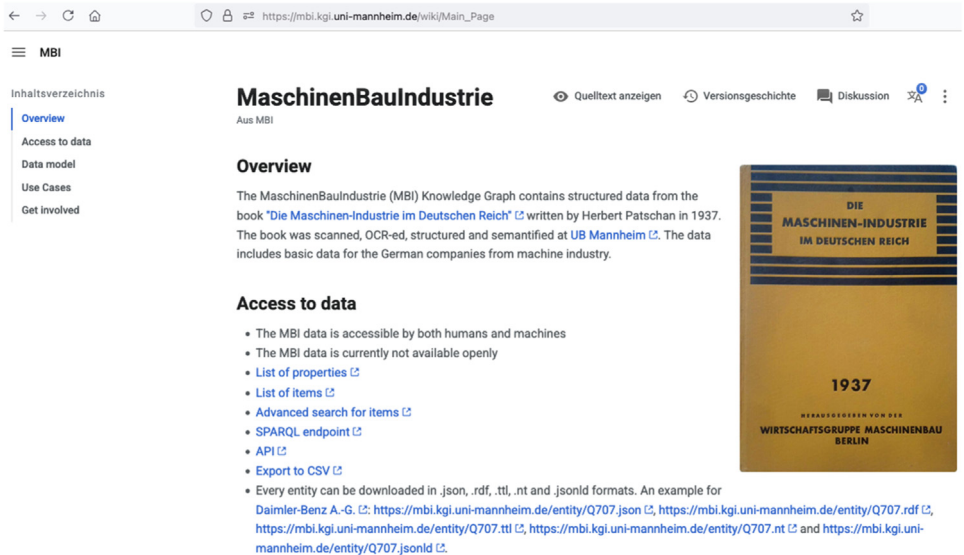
https://mbi.kgi.uni-mannheim.de/wiki/Main_Page

MBI

Inhaltsverzeichnis

Overview

Access to data

Data model

Use Cases

Get involved

MaschinenBauIndustrie

Aus MBI

Quelltext anzeigen Versionsgeschichte Diskussion 0

Overview

The MaschinenBauIndustrie (MBI) Knowledge Graph contains structured data from the book "Die Maschinen-Industrie im Deutschen Reich" written by Herbert Patschan in 1937. The book was scanned, OCR-ed, structured and semantified at UB Mannheim. The data includes basic data for the German companies from machine industry.

DIE MASCHINEN-INDUSTRIE IM DEUTSCHEN REICH

1937

HERAUSGEGEBEN VON DER WIRTSCHAFTSGRUPPE MASCHINENBAU BERLIN

Access to data

- The MBI data is accessible by both humans and machines
- The MBI data is currently not available openly
- List of properties
- List of items
- Advanced search for items
- SPARQL endpoint
- API
- Export to CSV
- Every entity can be downloaded in .json, .rdf, .ttl, .nt and .jsonld formats. An example for Daimler-Benz A.-G.: https://mbi.kgi.uni-mannheim.de/entity/Q707.json, https://mbi.kgi.uni-mannheim.de/entity/Q707.rdf, https://mbi.kgi.uni-mannheim.de/entity/Q707.ttl, https://mbi.kgi.uni-mannheim.de/entity/Q707.nt and https://mbi.kgi.uni-mannheim.de/entity/Q707.jsonld.